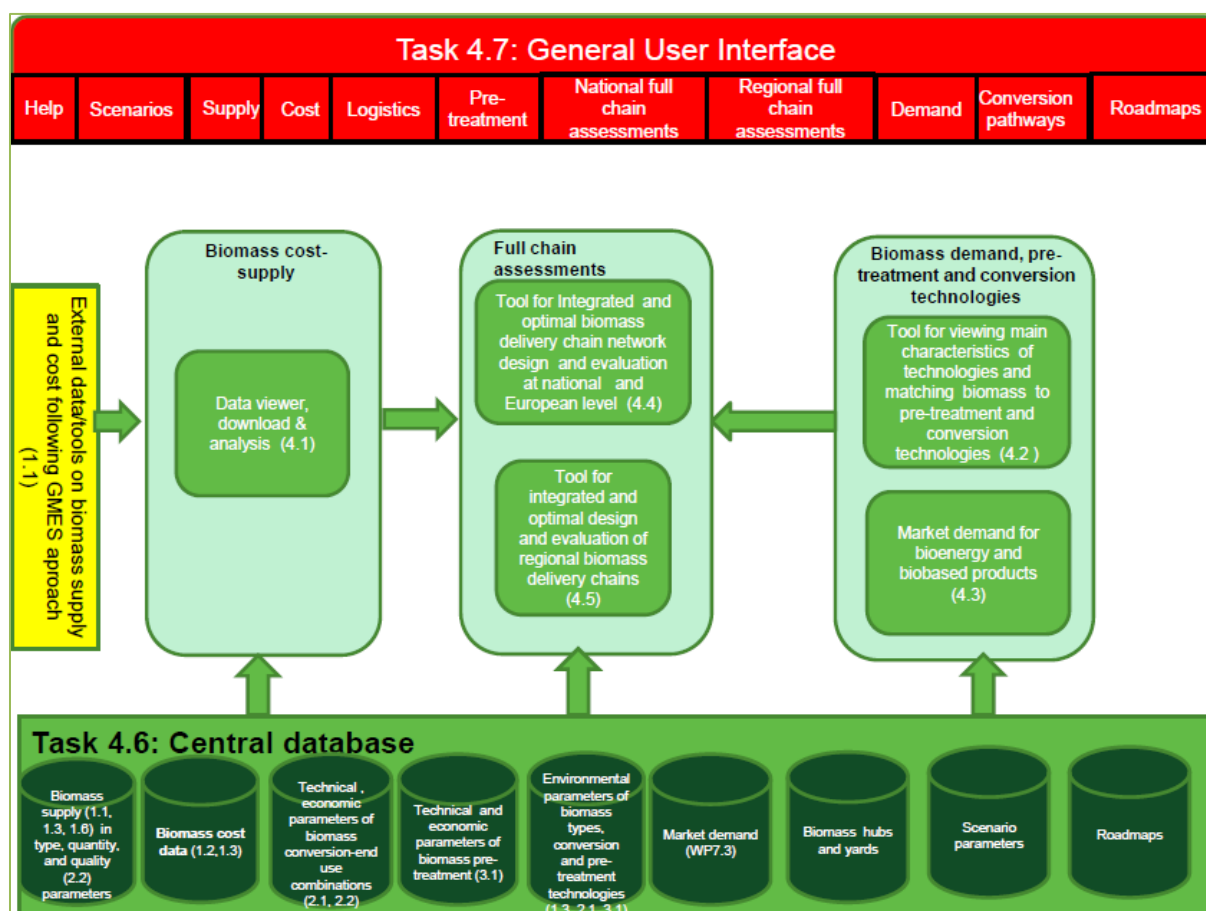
Task 4.7: General User Interface

Help | Scenarios | Supply | Cost | Logistics | Pre-treatment | National full chain assessments | Regional full chain assessments | Demand | Conversion pathways | Roadmaps

External datatools on biomass supply and cost following GMES aproach (1.1)

Biomass cost-supply

Data viewer, download & analysis (4.1)

Full chain assessments

Tool for Integrated and optimal biomass delivery chain network design and evaluation at national and European level (4.4)

Tool for integrated and optimal design and evaluation of regional biomass delivery chains (4.5)

Biomass demand, pre-treatment and conversion technologies

Tool for viewing main characteristics of technologies and matching biomass to pre-treatment and conversion technologies (4.2 )

Market demand for bioenergy and biobased products (4.3)

Task 4.6: Central database

Biomass supply (1.1, 1.3, 1.6) in type, quantity, and quality (2.2) parameters

Biomass cost data (1.2,1.3)

Technical , economic parameters of biomass conversion-end use combinations (2.1, 2.2)

Technical and economic parameters of biomass pre-treatment (3.1)

Environmental parameters of biomass types, conversion and pre-treatment technologies (1.3, 2.1, 3.1)

Market demand (WP7.3)

Biomass hubs and yards

Scenario parameters

Roadmaps